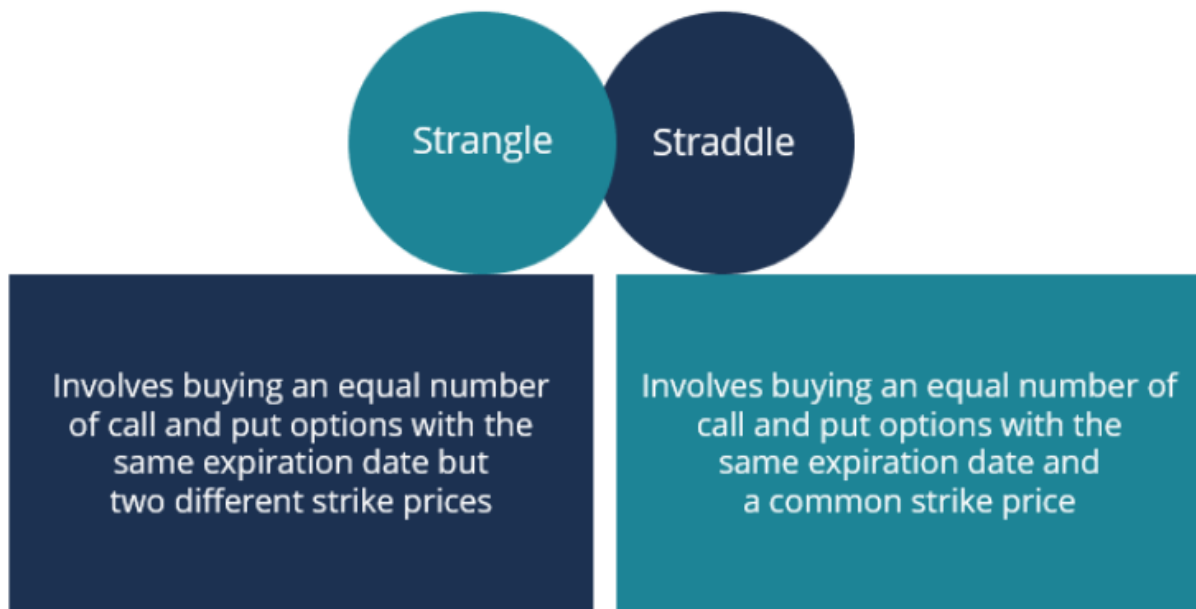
Strangle

Straddle

Involves buying an equal number of call and put options with the same expiration date but two different strike prices

Involves buying an equal number of call and put options with the same expiration date and a common strike price